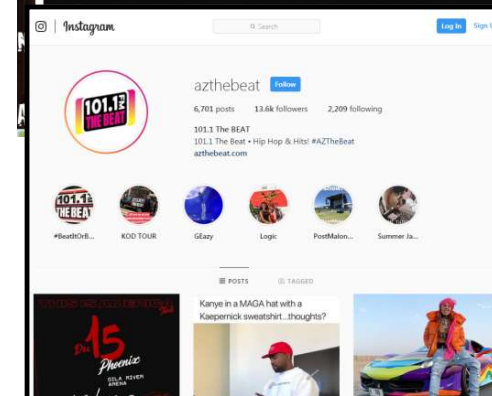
Instagram

Search

Log In Sign

azthebeat Follow

6,701 posts 13.6k followers 2,209 following

101.1 The BEAT
101.1 The Beat • Hip Hop & Hits! #AZTheBeat
azthebeat.com

101.1 THE BEAT

#BeatItOrB... KOD TOUR GEazy Logic PostMalon... Summer Ja...

POSTS TAGGED

Dec 15 Phoenix GILA RIVER ARENA

Kanye in a MAGA hat with a Kaepernick sweatshirt...thoughts?